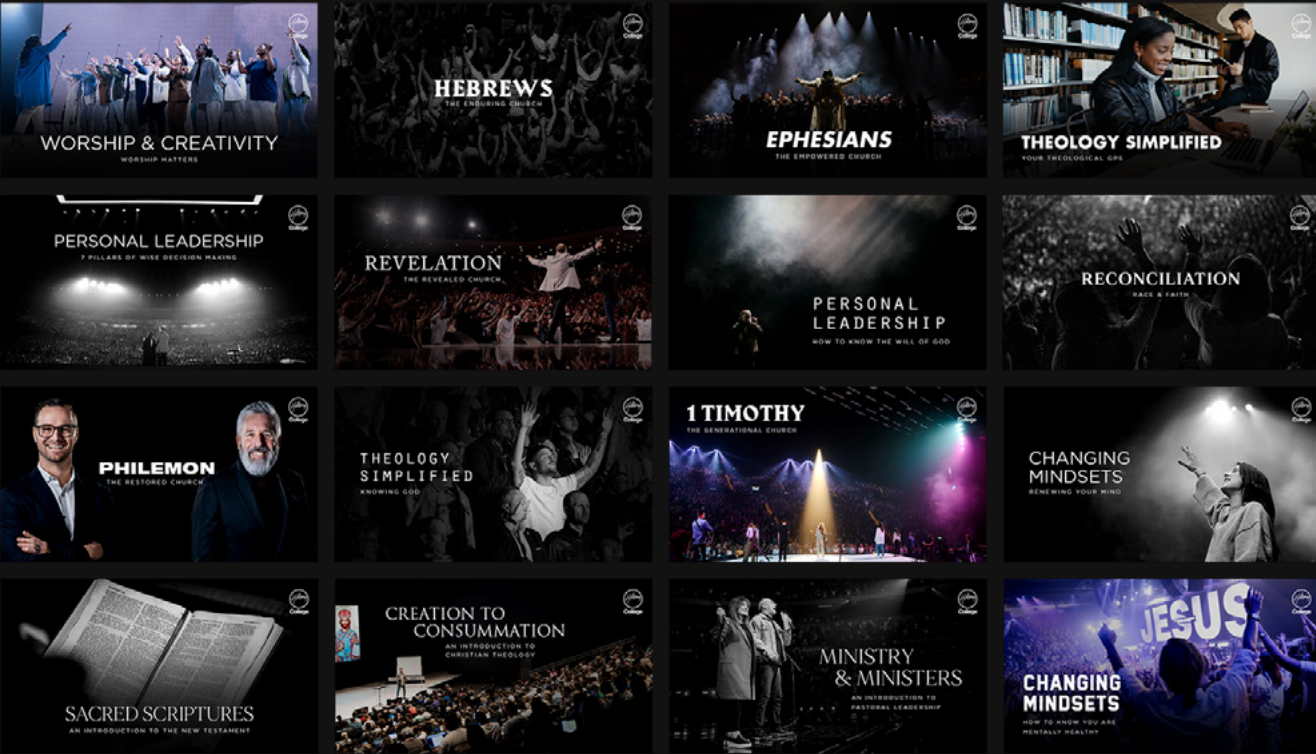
College
WORSHIP & CREATIVITY
WORSHIP MATTERS

College
HEBREWS
THE ENDURING CHURCH

College
EPHESIANS
THE EMPOWERED CHURCH

College
THEOLOGY SIMPLIFIED
YOUR THEOLOGICAL GPS

College
PERSONAL LEADERSHIP
7 PILLARS OF WISE DECISION MAKING

College
REVELATION
THE REVEALED CHURCH

College
PERSONAL LEADERSHIP
HOW TO KNOW THE WILL OF GOD

College
RECONCILIATION
RACE & FAITH

College
PHILEMON
THE RESTORED CHURCH

College
THEOLOGY SIMPLIFIED
KNOWING GOD

College
1 TIMOTHY
THE GENERATIONAL CHURCH

College
CHANGING MINDSETS
RENEWING YOUR MIND

College
SACRED SCRIPTURES
AN INTRODUCTION TO THE NEW TESTAMENT

College
CREATION TO CONSUMMATION
AN INTRODUCTION TO CHRISTIAN THEOLOGY

College
MINISTRY & MINISTERS
AN INTRODUCTION TO PASTORAL LEADERSHIP

College
JESUS
CHANGING MINDSETS
HOW TO KNOW YOU ARE MENTALLY HEALTHY